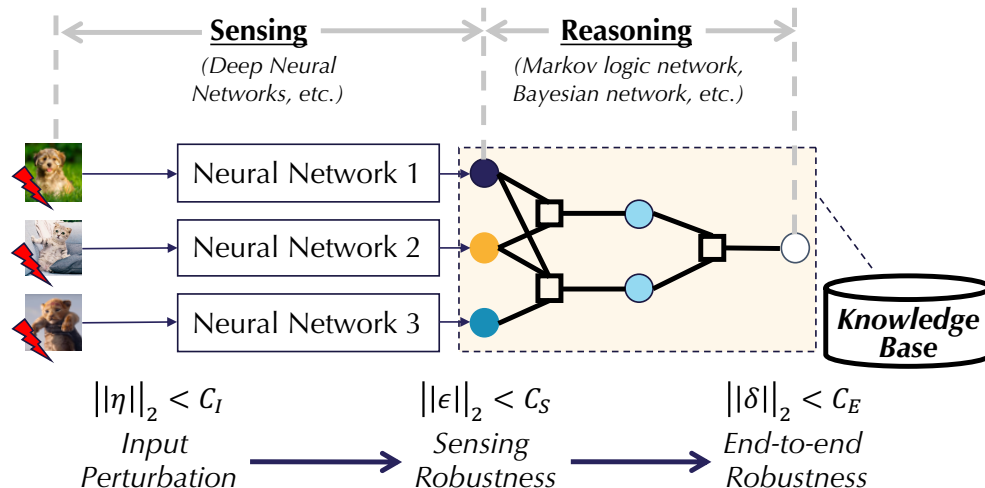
Sensing
(Deep Neural Networks, etc.)

Reasoning
(Markov logic network, Bayesian network, etc.)

Neural Network 1

Neural Network 2

Neural Network 3

Knowledge Base

$||\eta||_2 < C_I$
Input Perturbation

$||\epsilon||_2 < C_S$
Sensing Robustness

$||\delta||_2 < C_E$
End-to-end Robustness